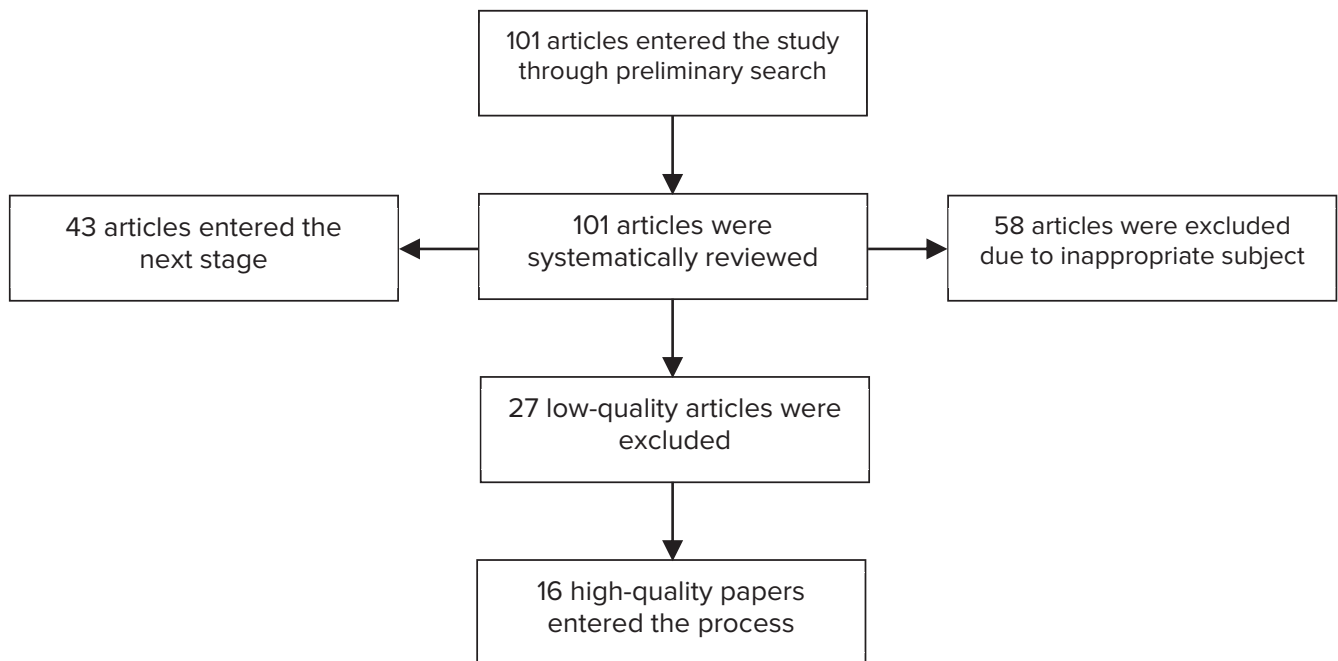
101 articles entered the study through preliminary search

43 articles entered the next stage

101 articles were systematically reviewed

58 articles were excluded due to inappropriate subject

27 low-quality articles were excluded

16 high-quality papers entered the process